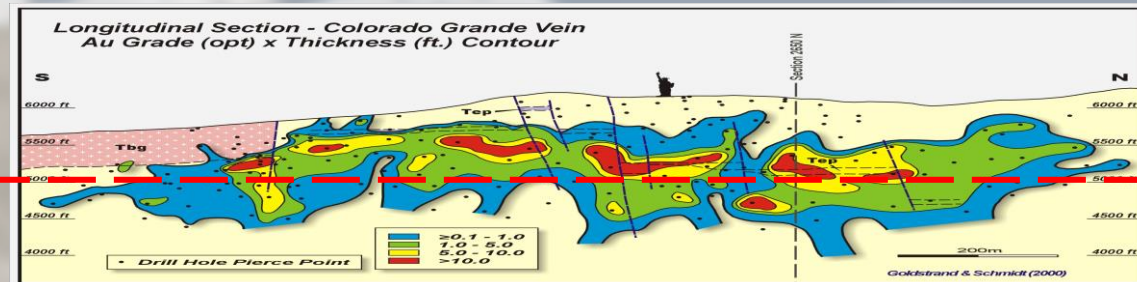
Longitudinal Section - Colorado Grande Vein
Au Grade (opt) x Thickness (ft.) Contour

S

N

Section 2650 N

6000 ft
5500 ft
500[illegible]
4500 ft
4000 ft

6000 ft
5500 ft
50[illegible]
4500 ft
4000 ft

Tbg
Tep
Tep

≥0.1 - 1.0
1.0 - 5.0
5.0 - 10.0
>10.0

• Drill Hole Pierce Point

200m

Goldstrand & Schmidt (2000)